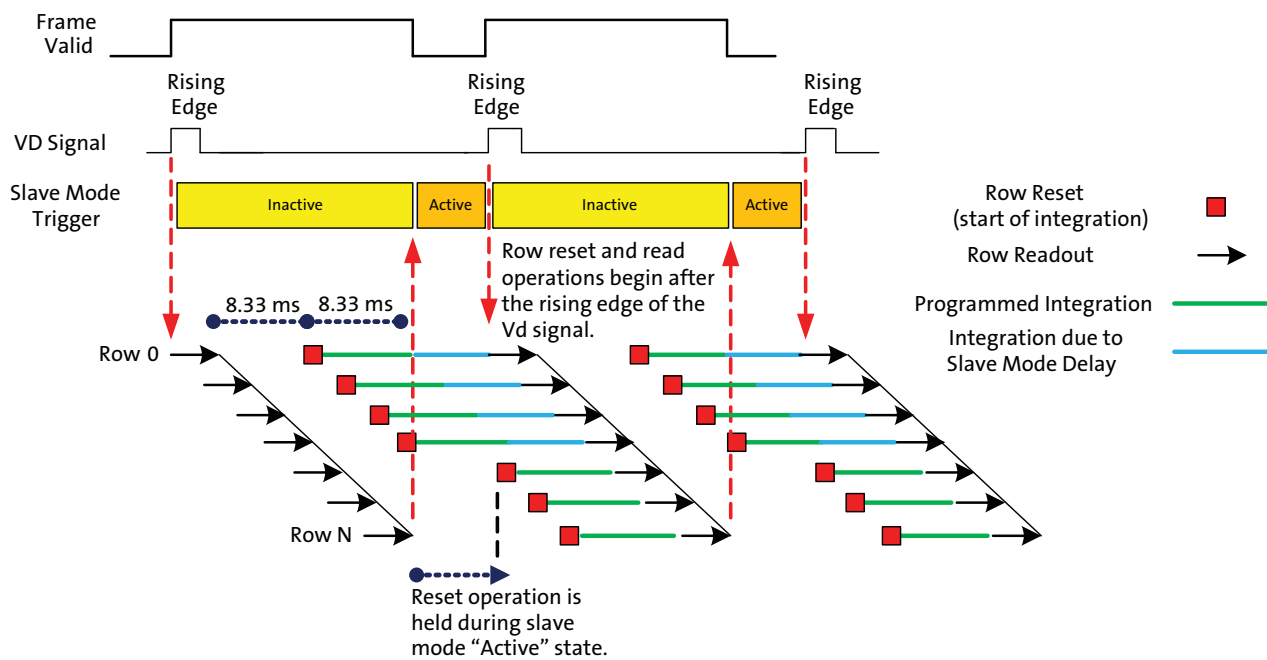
Frame Valid

Rising Edge

Rising Edge

Rising Edge

VD Signal

Slave Mode Trigger

Inactive

Active

Inactive

Active

Row Reset (start of integration)

Row Readout

Programmed Integration

Integration due to Slave Mode Delay

Row reset and read operations begin after the rising edge of the Vd signal.

8.33 ms

8.33 ms

Row 0

Row N

Reset operation is held during slave mode "Active" state.